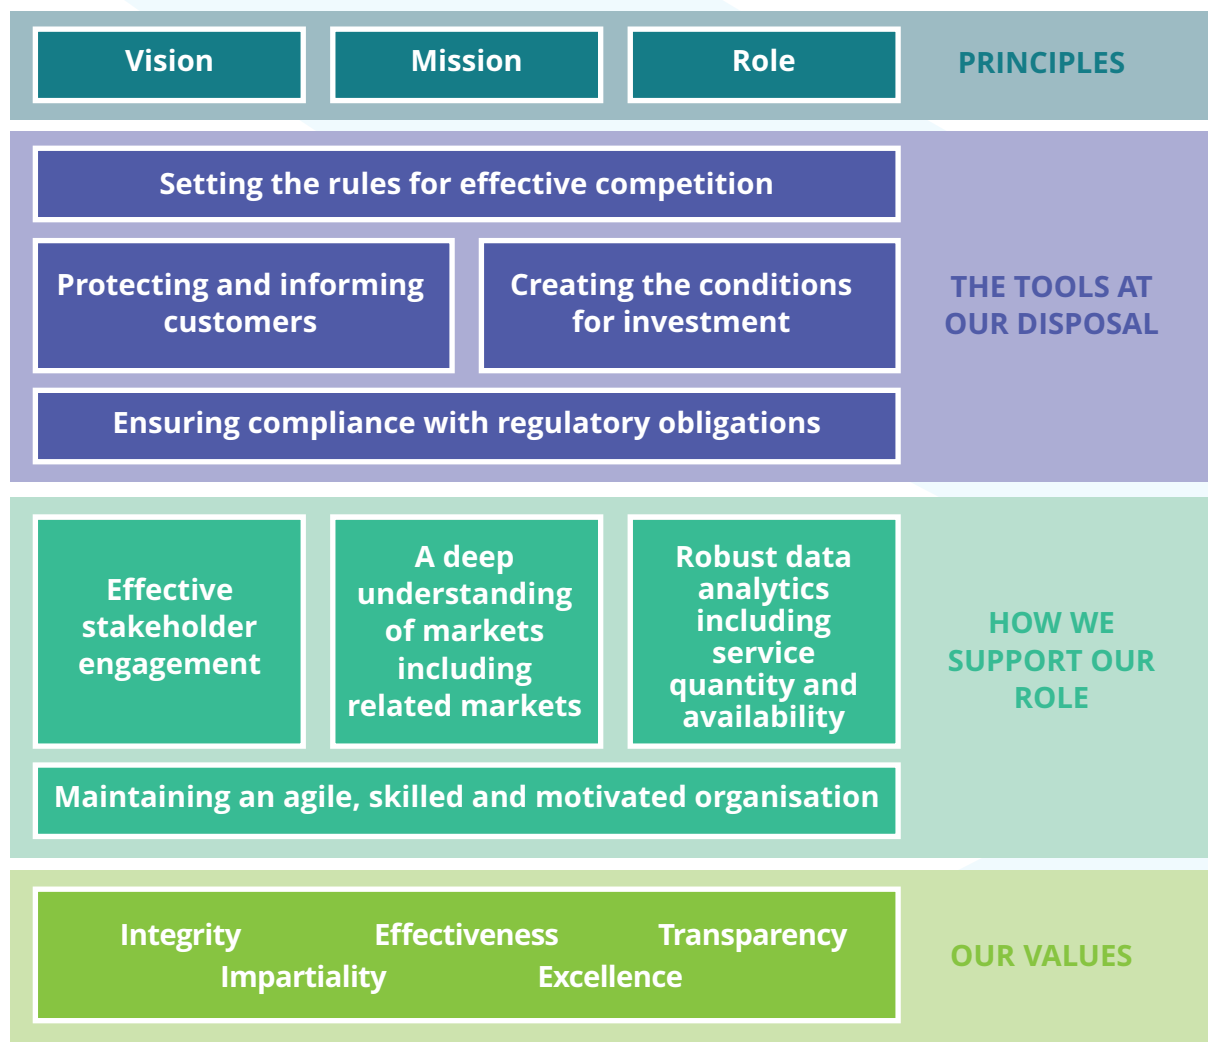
Vision

Mission

Role

PRINCIPLES

Setting the rules for effective competition

Protecting and informing customers

Creating the conditions for investment

Ensuring compliance with regulatory obligations

THE TOOLS AT OUR DISPOSAL

Effective stakeholder engagement

A deep understanding of markets including related markets

Robust data analytics including service quantity and availability

Maintaining an agile, skilled and motivated organisation

HOW WE SUPPORT OUR ROLE

Integrity Effectiveness Transparency Impartiality Excellence

OUR VALUES